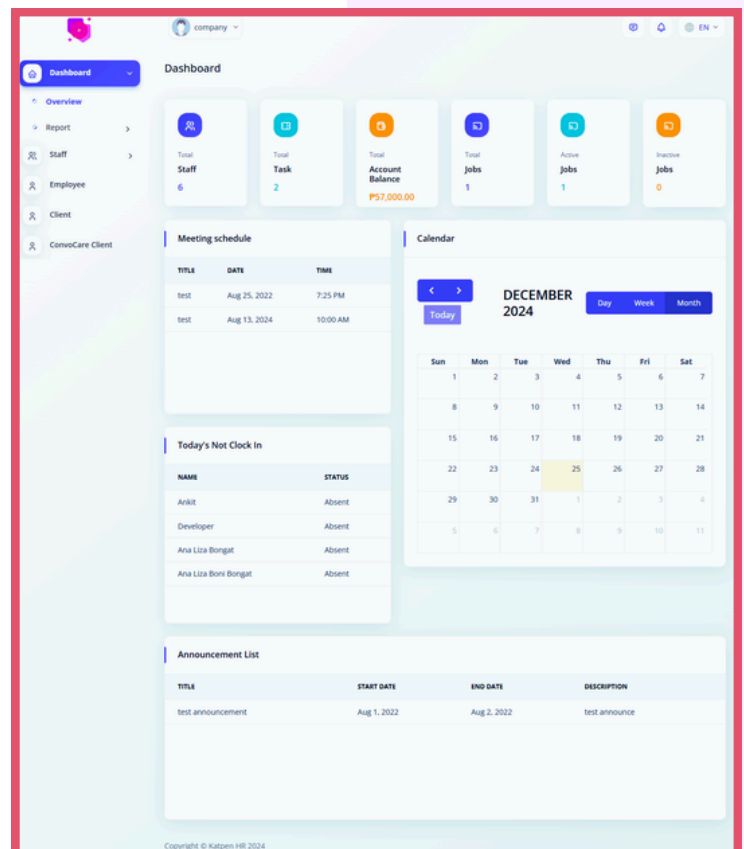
company

EN

Dashboard

Overview

Report

Staff

Employee

Client

ConvoCare Client

Dashboard

Total
Staff
6

Total
Task
2

Total
Account Balance
₱57,000.00

Total
Jobs
1

Active
Jobs
1

Inactive
Jobs
0

Meeting schedule

| TITLE | DATE | TIME |
|---|---|---|
| test | Aug 25, 2022 | 7:25 PM |
| test | Aug 13, 2024 | 10:00 AM |

Calendar

Today

DECEMBER 2024

Day Week Month

| Sun | Mon | Tue | Wed | Thu | Fri | Sat |
|---|---|---|---|---|---|---|
| 1 | 2 | 3 | 4 | 5 | 6 | 7 |
| 8 | 9 | 10 | 11 | 12 | 13 | 14 |
| 15 | 16 | 17 | 18 | 19 | 20 | 21 |
| 22 | 23 | 24 | 25 | 26 | 27 | 28 |
| 29 | 30 | 31 | 1 | 2 | 3 | 4 |
| 5 | 6 | 7 | 8 | 9 | 10 | 11 |

Today's Not Clock In

| NAME | STATUS |
|---|---|
| Ankit | Absent |
| Developer | Absent |
| Ana Liza Bongat | Absent |
| Ana Liza Boni Bongat | Absent |

Announcement List

| TITLE | START DATE | END DATE | DESCRIPTION |
|---|---|---|---|
| test announcement | Aug 1, 2022 | Aug 2, 2022 | test announce |

Copyright © Katpen HR 2024